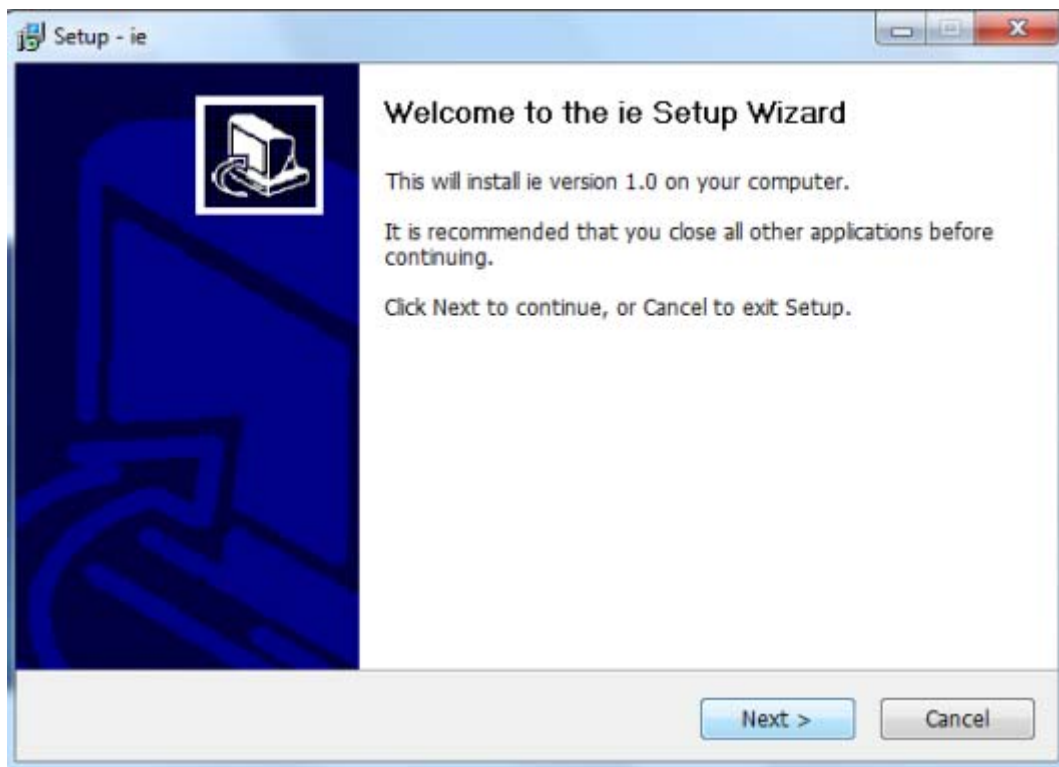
Setup - ie

Welcome to the ie Setup Wizard

This will install ie version 1.0 on your computer.

It is recommended that you close all other applications before continuing.

Click Next to continue, or Cancel to exit Setup.

Next >

Cancel